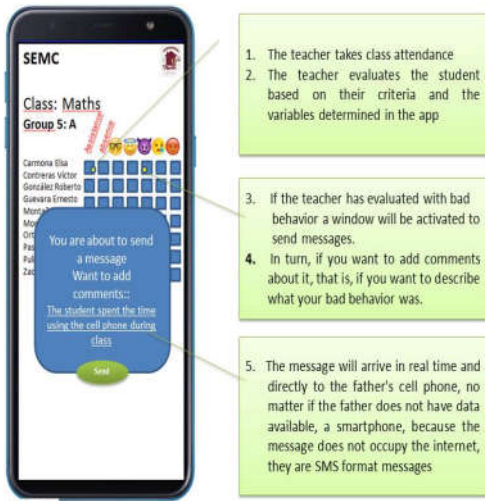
SEMC

Class: Maths

Group 5: A

Carmona Elsa
Contreras Victor
González Roberto
Guevara Ernesto
Mont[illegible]
Mo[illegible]
Or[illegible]
Pa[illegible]
Pu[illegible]
Za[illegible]

You are about to send a message
Want to add comments::
The student spent the time using the cell phone during class

Send

1. The teacher takes class attendance
2. The teacher evaluates the student based on their criteria and the variables determined in the app

3. If the teacher has evaluated with bad behavior a window will be activated to send messages.
4. In turn, if you want to add comments about it, that is, if you want to describe what your bad behavior was.

5. The message will arrive in real time and directly to the father's cell phone, no matter if the father does not have data available, a smartphone, because the message does not occupy the internet, they are SMS format messages